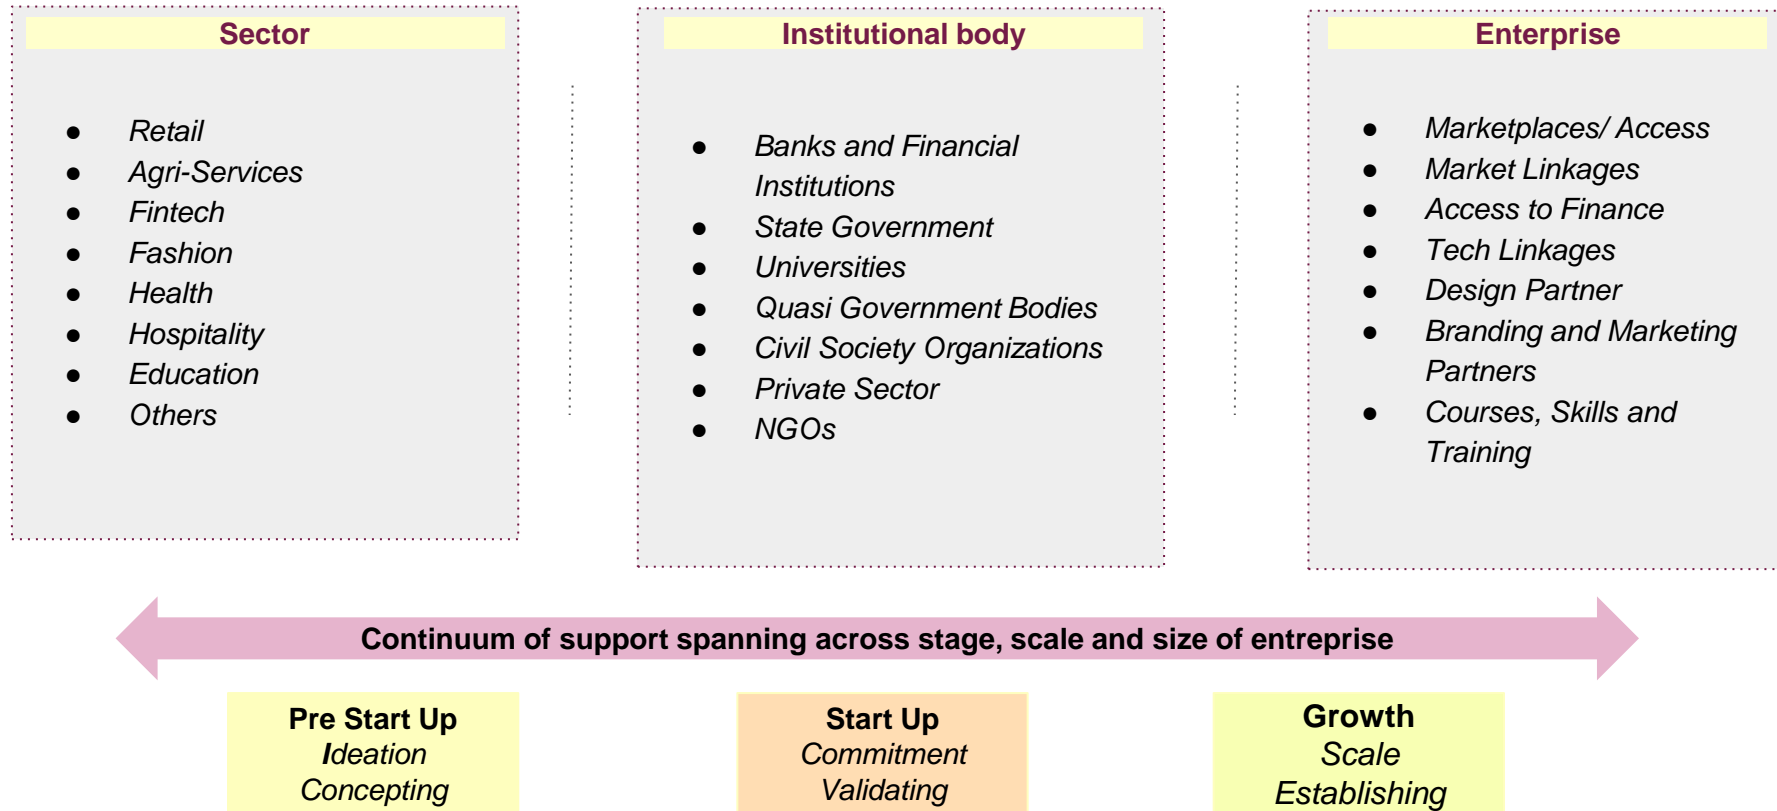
Sector

- Retail
- Agri-Services
- Fintech
- Fashion
- Health
- Hospitality
- Education
- Others

Institutional body

- Banks and Financial Institutions
- State Government
- Universities
- Quasi Government Bodies
- Civil Society Organizations
- Private Sector
- NGOs

Enterprise

- Marketplaces/ Access
- Market Linkages
- Access to Finance
- Tech Linkages
- Design Partner
- Branding and Marketing Partners
- Courses, Skills and Training

Continuum of support spanning across stage, scale and size of entreprise

Pre Start Up
Ideation
Concepting

Start Up
Commitment
Validating

Growth
Scale
Establishing